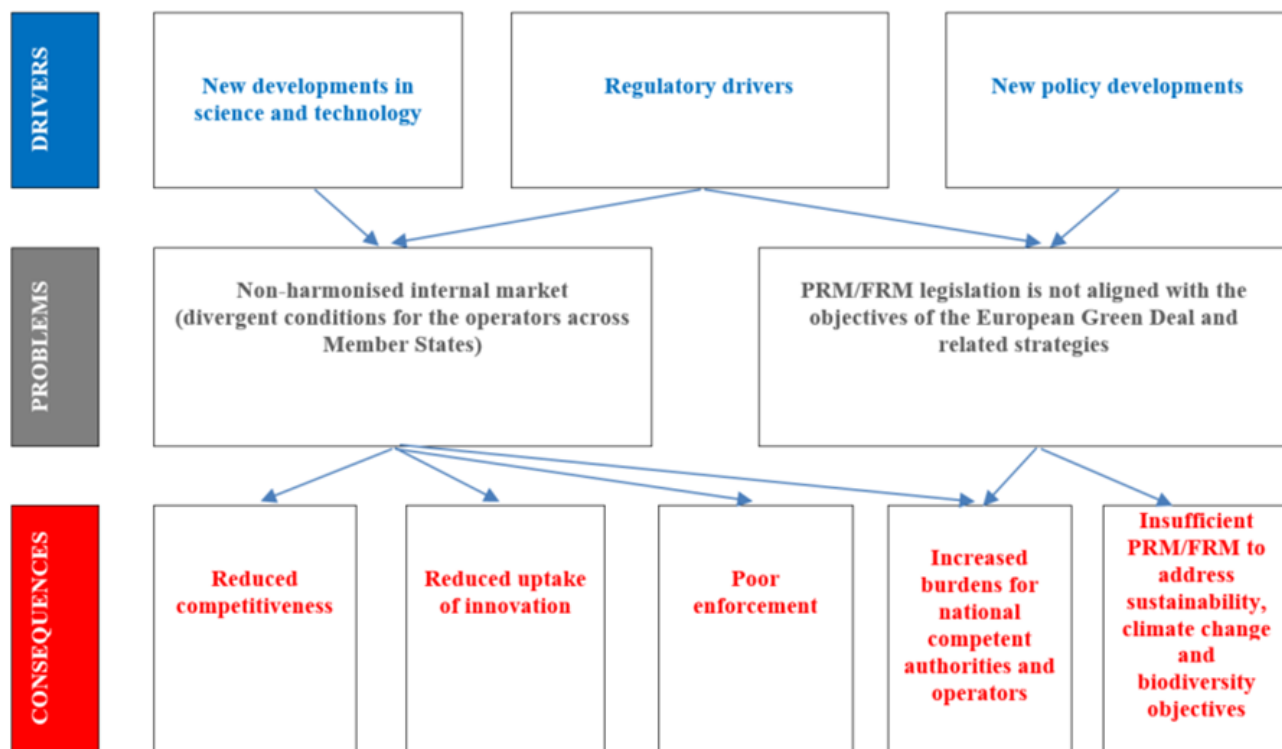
DRIVERS

New developments in science and technology

Regulatory drivers

New policy developments

PROBLEMS

Non-harmonised internal market (divergent conditions for the operators across Member States)

PRM/FRM legislation is not aligned with the objectives of the European Green Deal and related strategies

CONSEQUENCES

Reduced competitiveness

Reduced uptake of innovation

Poor enforcement

Increased burdens for national competent authorities and operators

Insufficient PRM/FRM to address sustainability, climate change and biodiversity objectives